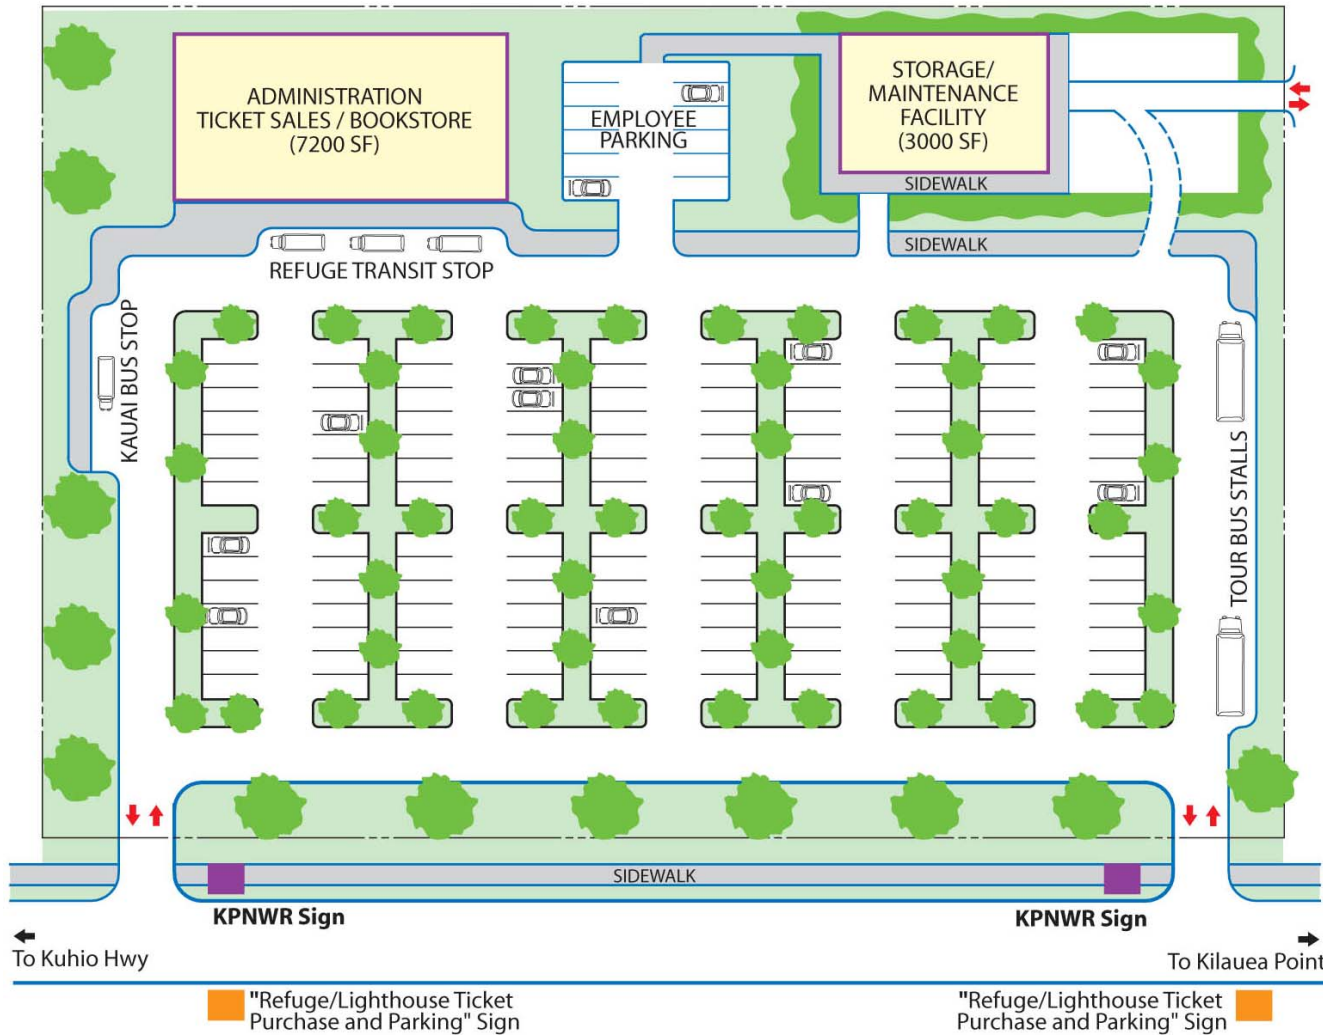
ADMINISTRATION
TICKET SALES / BOOKSTORE
(7200 SF)

EMPLOYEE
PARKING

STORAGE/
MAINTENANCE
FACILITY
(3000 SF)

SIDEWALK

SIDEWALK

REFUGE TRANSIT STOP

KAUAI BUS STOP

TOUR BUS STALLS

SIDEWALK

KPNWR Sign

KPNWR Sign

To Kuhio Hwy

To Kilauea Point

"Refuge/Lighthouse Ticket Purchase and Parking" Sign

"Refuge/Lighthouse Ticket Purchase and Parking" Sign